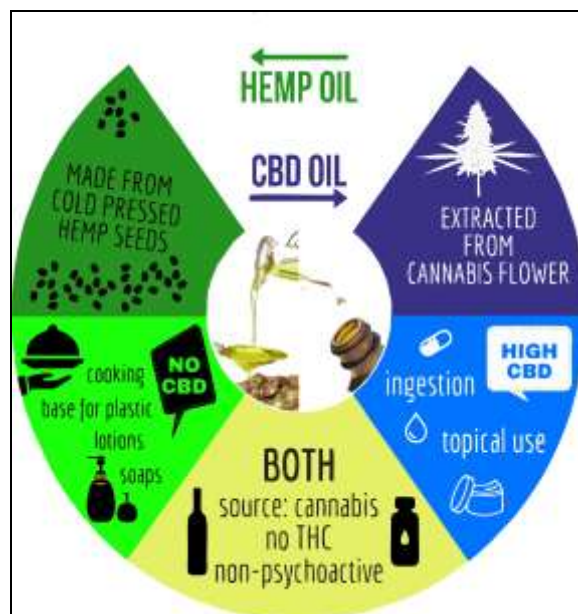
HEMP OIL

CBD OIL

MADE FROM COLD PRESSED HEMP SEEDS

EXTRACTED FROM CANNABIS FLOWER

NO CBD

cooking

base for plastic

lotions

soaps

HIGH CBD

ingestion

topical use

BOTH

source: cannabis

no THC

non-psychoactive